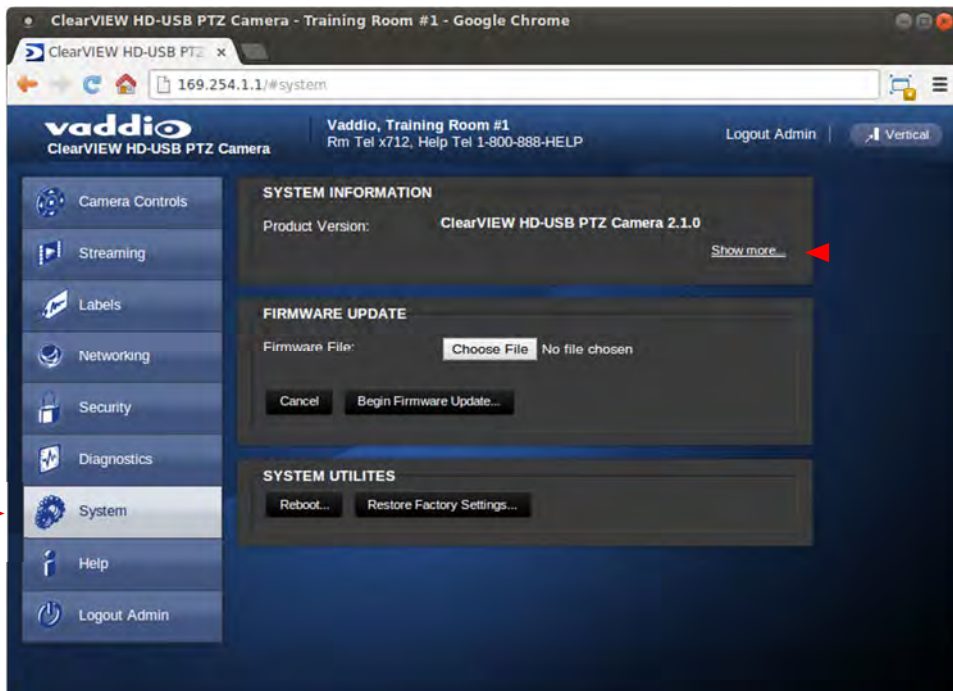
ClearVIEW HD-USB PTZ Camera - Training Room #1 - Google Chrome

ClearVIEW HD-USB PTZ ×

169.254.1.1/#system

vaddio
ClearVIEW HD-USB PTZ Camera

Vaddio, Training Room #1
Rm Tel x712, Help Tel 1-800-888-HELP

Logout Admin

Vertical

Camera Controls

Streaming

Labels

Networking

Security

Diagnostics

System

Help

Logout Admin

SYSTEM INFORMATION

Product Version: ClearVIEW HD-USB PTZ Camera 2.1.0

Show more...

FIRMWARE UPDATE

Firmware File: Choose File No file chosen

Cancel Begin Firmware Update...

SYSTEM UTILITES

Reboot... Restore Factory Settings...